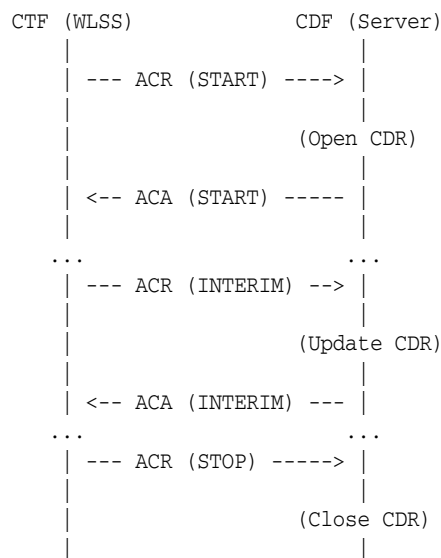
CTF (WLSS)                    CDF (Server)
     |                            |
     | --- ACR (START) ----> |
     |                            |
     |                      (Open CDR)
     |                            |
     | <-- ACA (START) ----- |
     |                            |
    ...                          ...
     | --- ACR (INTERIM) --> |
     |                            |
     |                      (Update CDR)
     |                            |
     | <-- ACA (INTERIM) --- |
    ...                          ...
     | --- ACR (STOP) -----> |
     |                            |
     |                      (Close CDR)
     |                            |